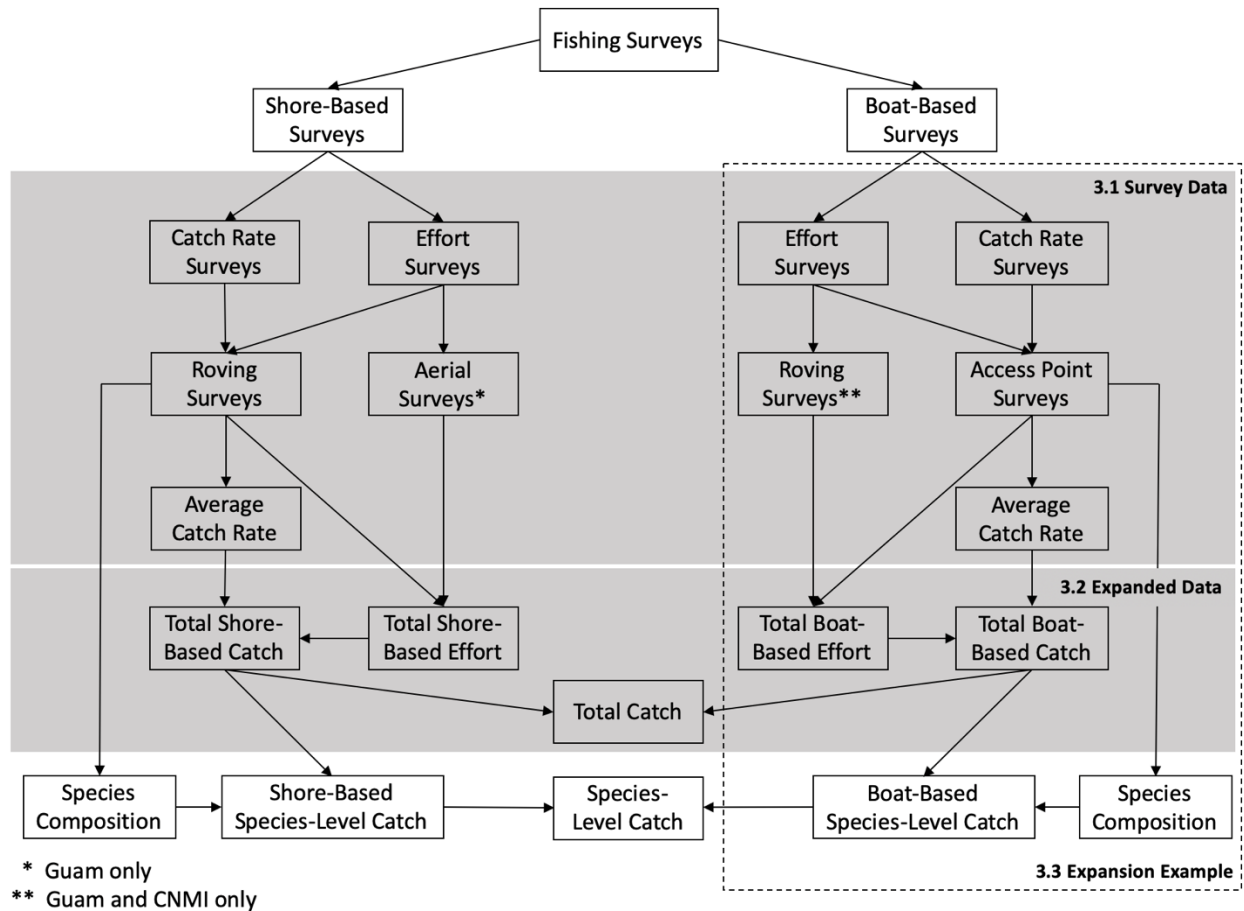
Fishing Surveys

Shore-Based Surveys

Boat-Based Surveys

3.1 Survey Data

Catch Rate Surveys

Effort Surveys

Effort Surveys

Catch Rate Surveys

Roving Surveys

Aerial Surveys*

Roving Surveys**

Access Point Surveys

Average Catch Rate

Average Catch Rate

3.2 Expanded Data

Total Shore-Based Catch

Total Shore-Based Effort

Total Boat-Based Effort

Total Boat-Based Catch

Total Catch

Species Composition

Shore-Based Species-Level Catch

Species-Level Catch

Boat-Based Species-Level Catch

Species Composition

* Guam only

** Guam and CNMI only

3.3 Expansion Example